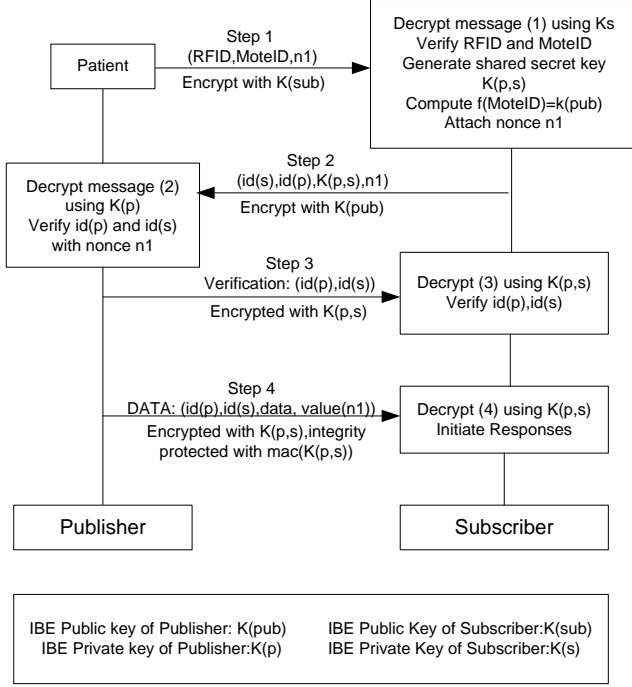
Patient

Step 1
(RFID,MoteID,n1)
Encrypt with K(sub)

Decrypt message (1) using Ks
Verify RFID and MoteID
Generate shared secret key K(p,s)
Compute f(MoteID)=k(pub)
Attach nonce n1

Step 2
(id(s),id(p),K(p,s),n1)
Encrypt with K(pub)

Decrypt message (2) using K(p)
Verify id(p) and id(s) with nonce n1

Step 3
Verification: (id(p),id(s))
Encrypted with K(p,s)

Decrypt (3) using K(p,s)
Verify id(p),id(s)

Step 4
DATA: (id(p),id(s),data, value(n1))
Encrypted with K(p,s),integrity protected with mac(K(p,s))

Decrypt (4) using K(p,s)
Initiate Responses

Publisher

Subscriber

IBE Public key of Publisher: K(pub)
IBE Private key of Publisher:K(p)

IBE Public Key of Subscriber:K(sub)
IBE Private Key of Subscriber:K(s)